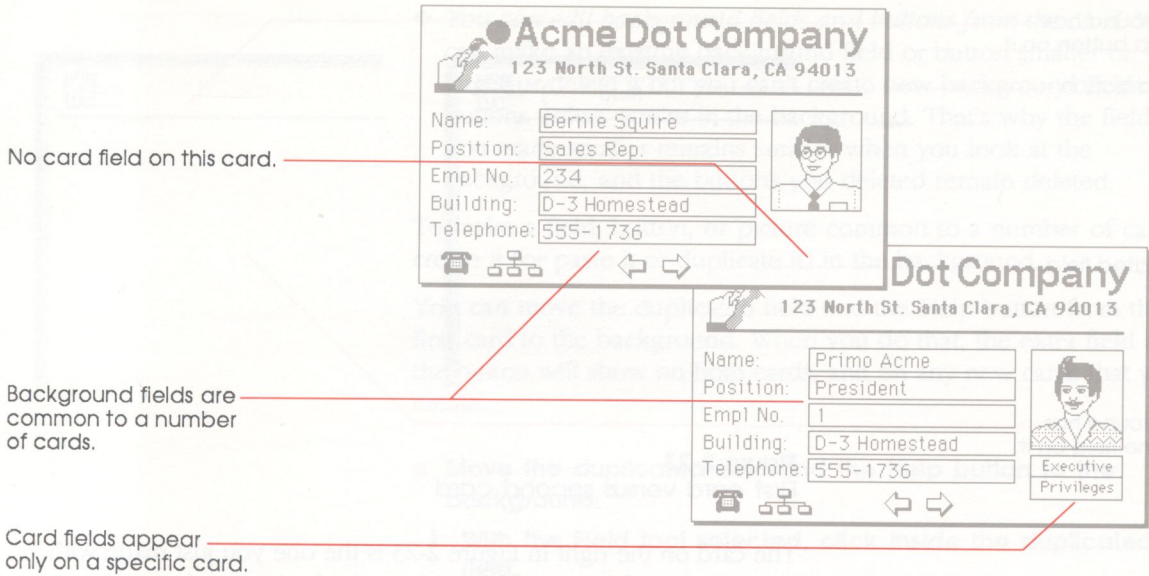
Acme Dot Company
123 North St. Santa Clara, CA 94013

Name: Bernie Squire
Position: Sales Rep.
Empl No. 234
Building: D-3 Homestead
Telephone: 555-1736

Dot Company
123 North St. Santa Clara, CA 94013

Name: Primo Acme
Position: President
Empl No. 1
Building: D-3 Homestead
Telephone: 555-1736

Executive Privileges

No card field on this card.

Background fields are common to a number of cards.

Card fields appear only on a specific card.